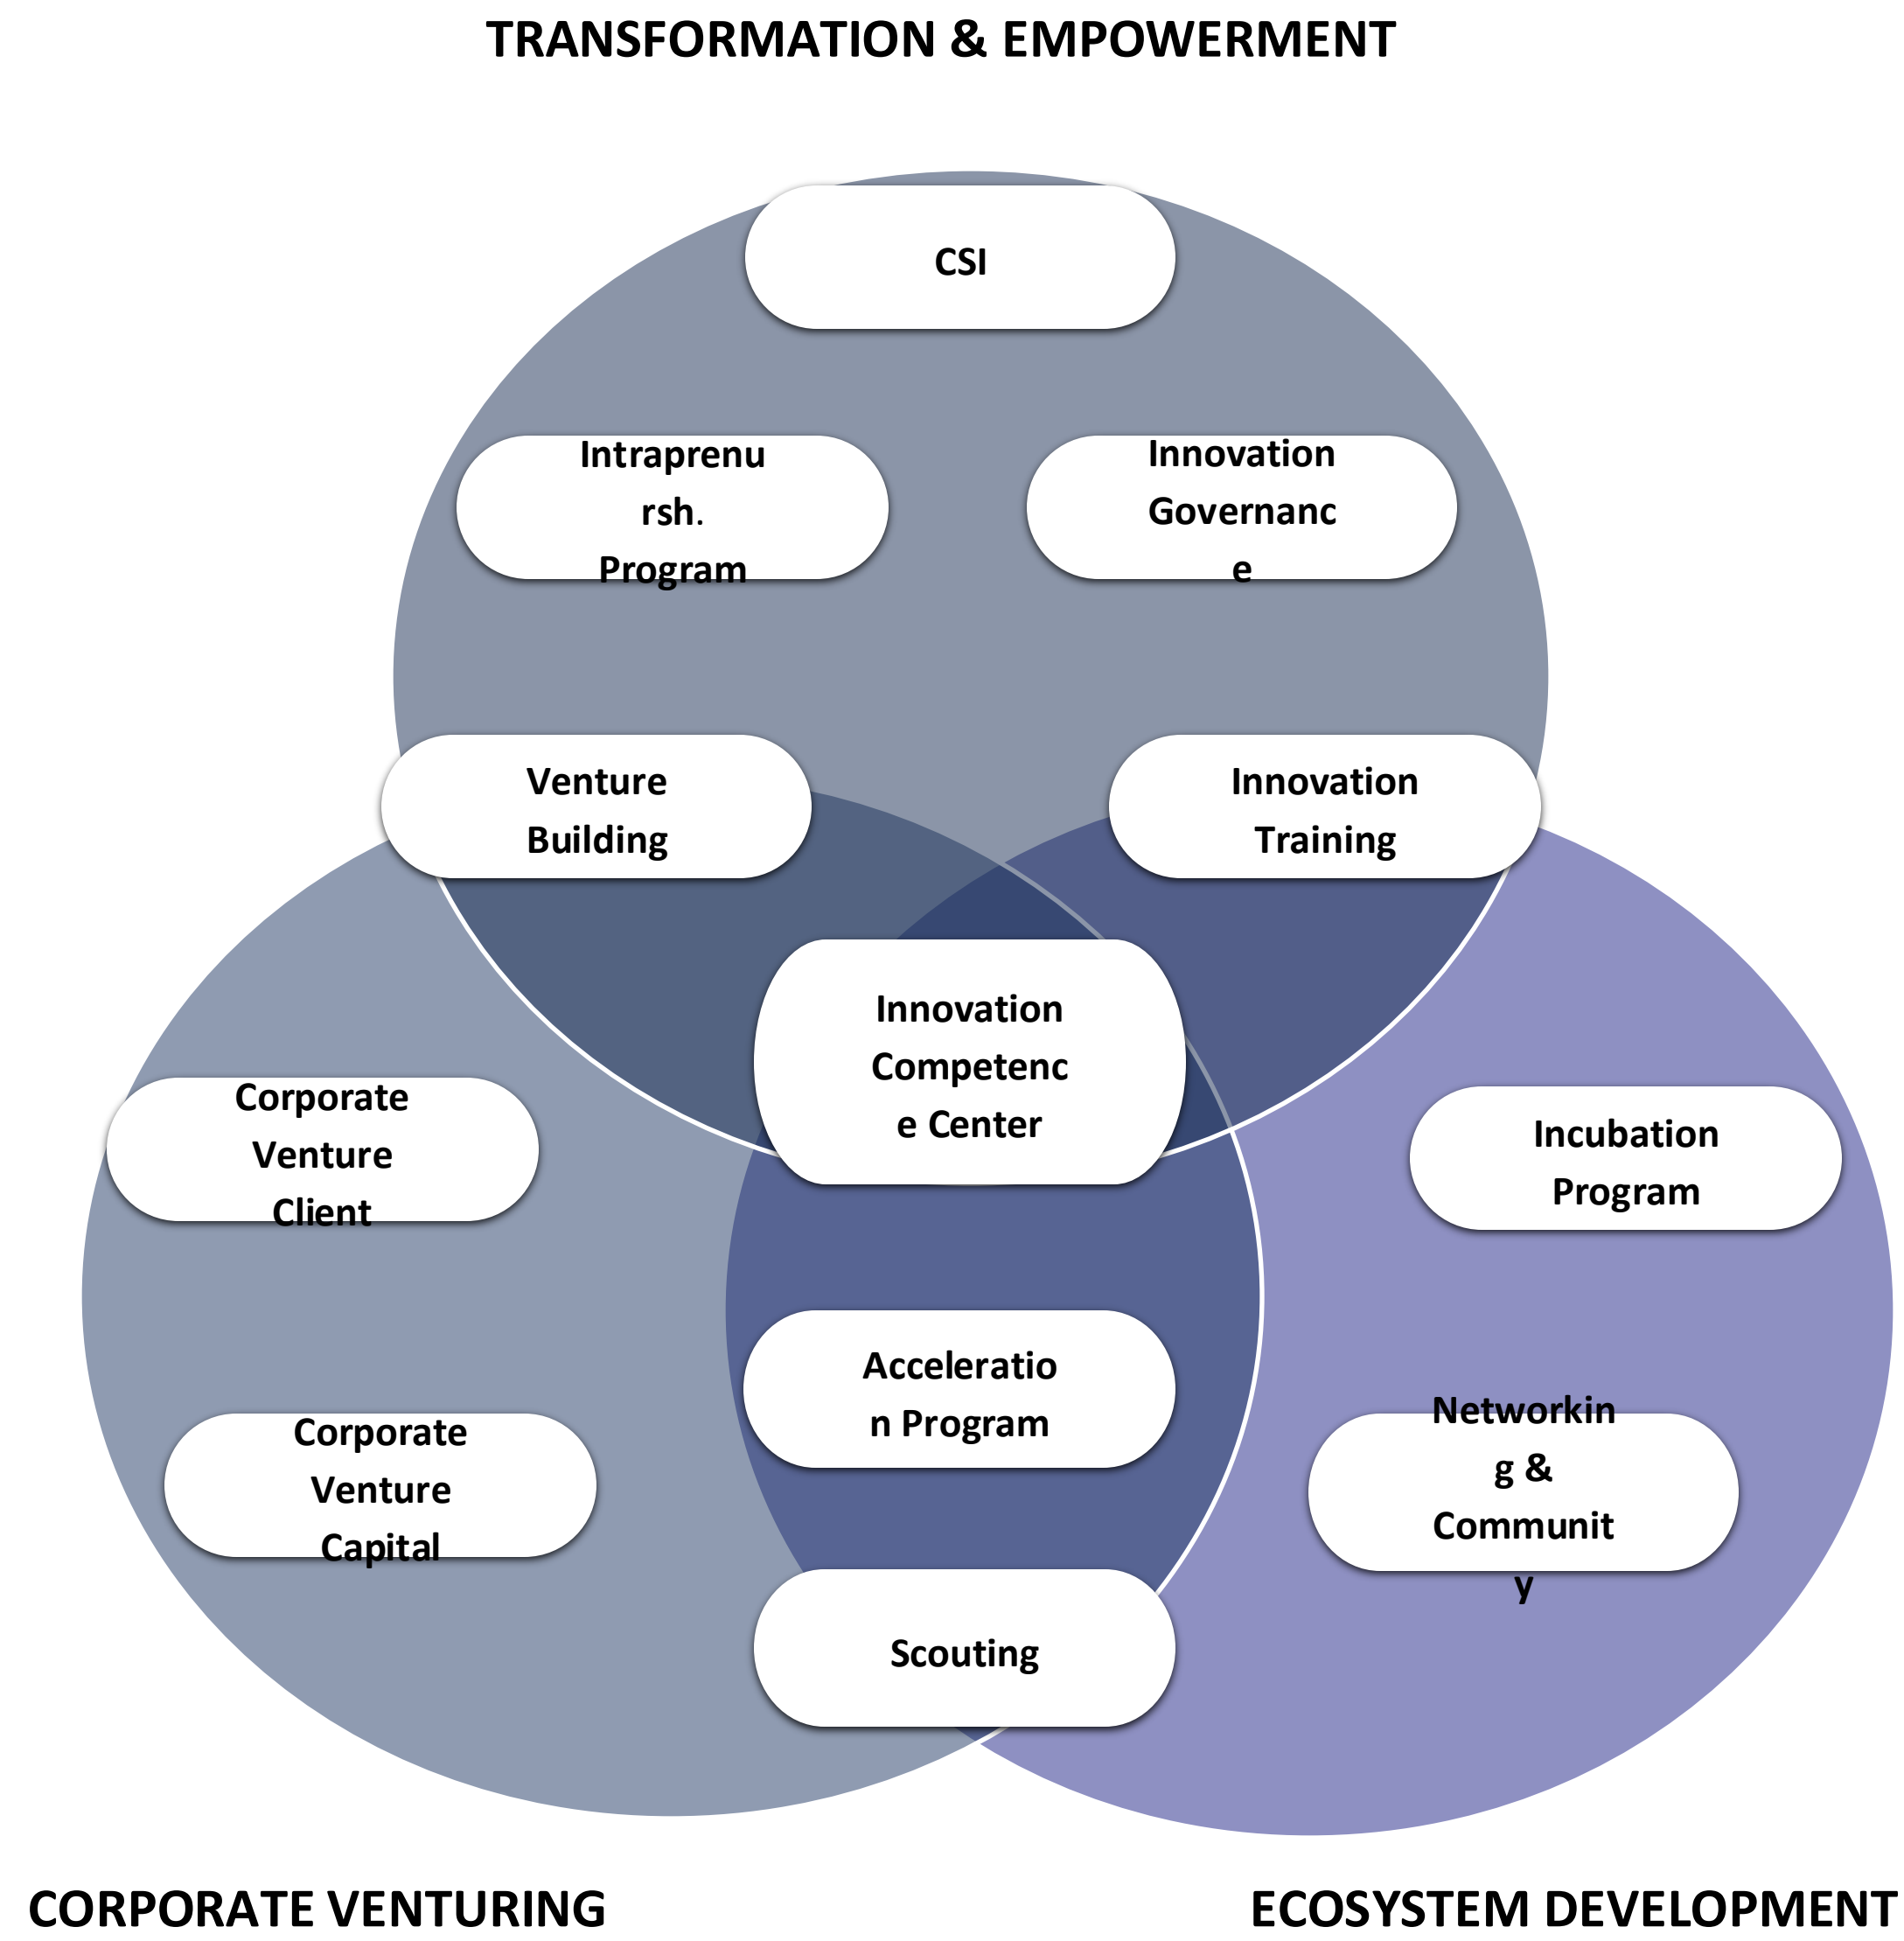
TRANSFORMATION & EMPOWERMENT

CSI

Intraprenursh. Program

Innovation Governance

Venture Building

Innovation Training

Innovation Competence Center

Corporate Venture Client

Incubation Program

Acceleration Program

Corporate Venture Capital

Networking & Community

Scouting

CORPORATE VENTURING

ECOSYSTEM DEVELOPMENT